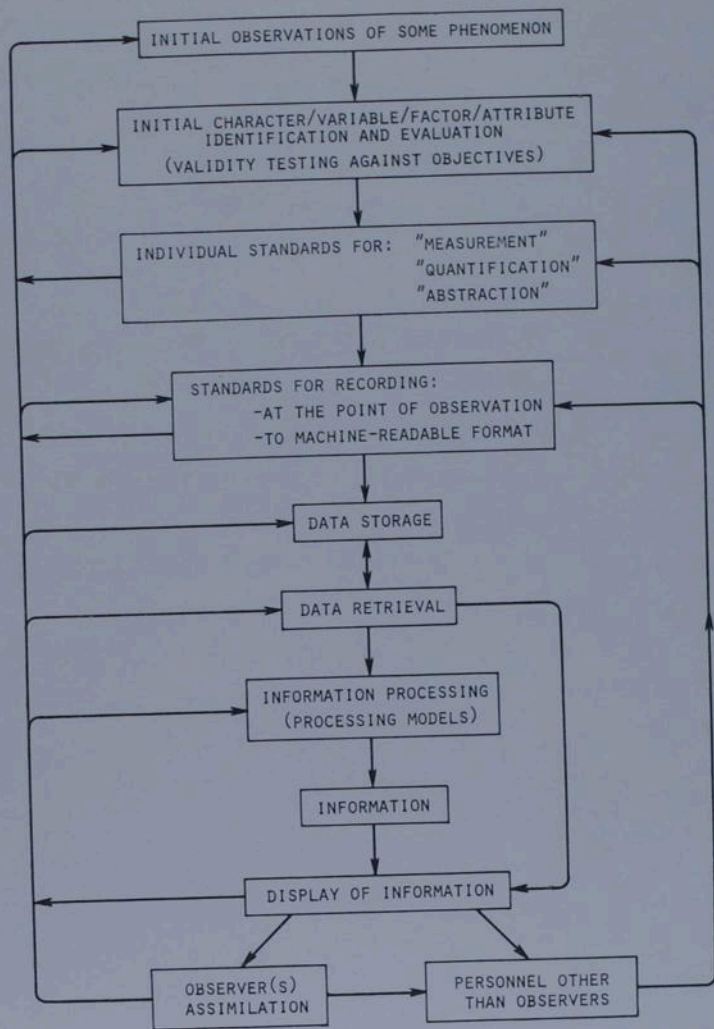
INITIAL OBSERVATIONS OF SOME PHENOMENON

INITIAL CHARACTER/VARIABLE/FACTOR/ATTRIBUTE IDENTIFICATION AND EVALUATION (VALIDITY TESTING AGAINST OBJECTIVES)

INDIVIDUAL STANDARDS FOR: "MEASUREMENT" "QUANTIFICATION" "ABSTRACTION"

STANDARDS FOR RECORDING: -AT THE POINT OF OBSERVATION -TO MACHINE-READABLE FORMAT

DATA STORAGE

DATA RETRIEVAL

INFORMATION PROCESSING (PROCESSING MODELS)

INFORMATION

DISPLAY OF INFORMATION

OBSERVER(S) ASSIMILATION

PERSONNEL OTHER THAN OBSERVERS